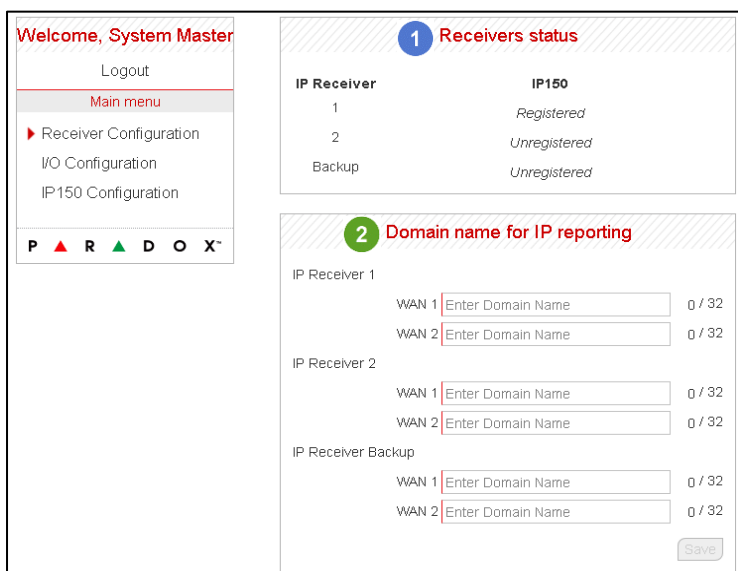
Welcome, System Master

Logout

Main menu

Receiver Configuration

I/O Configuration

IP150 Configuration

PARADOX™

1 Receivers status

| IP Receiver | IP150 |
|---|---|
| 1 | Registered |
| 2 | Unregistered |
| Backup | Unregistered |

2 Domain name for IP reporting

IP Receiver 1

WAN 1 Enter Domain Name 0 / 32

WAN 2 Enter Domain Name 0 / 32

IP Receiver 2

WAN 1 Enter Domain Name 0 / 32

WAN 2 Enter Domain Name 0 / 32

IP Receiver Backup

WAN 1 Enter Domain Name 0 / 32

WAN 2 Enter Domain Name 0 / 32

Save